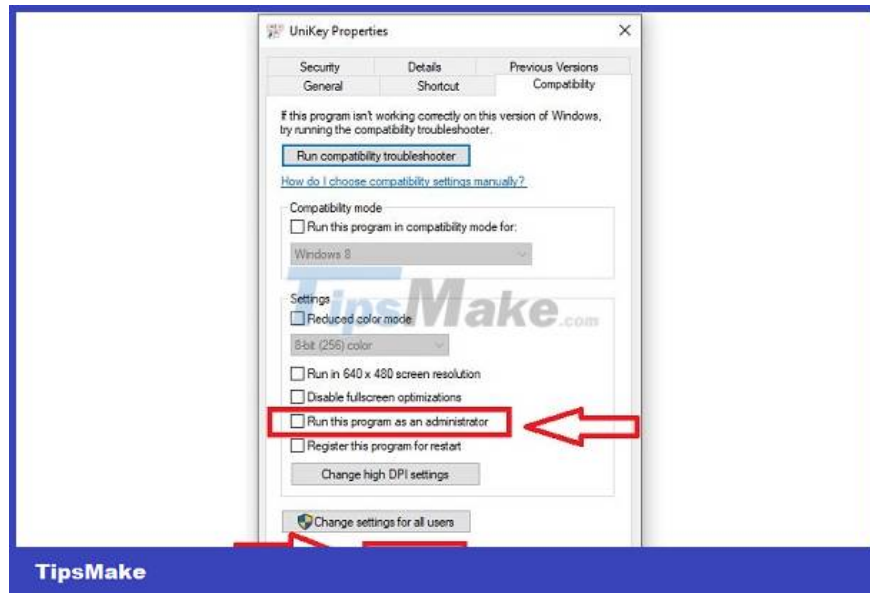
UniKey Properties

Security | Details | Previous Versions
General | Shortcut | Compatibility

If this program isn't working correctly on this version of Windows, try running the compatibility troubleshooter.

Run compatibility troubleshooter

How do I choose compatibility settings manually?

Compatibility mode

Run this program in compatibility mode for:

Windows 8

Settings

Reduced color mode

8-bit (256) color

Run in 640 x 480 screen resolution

Disable fullscreen optimizations

Run this program as an administrator

Register this program for restart

Change high DPI settings

Change settings for all users

TipsMake.com

TipsMake